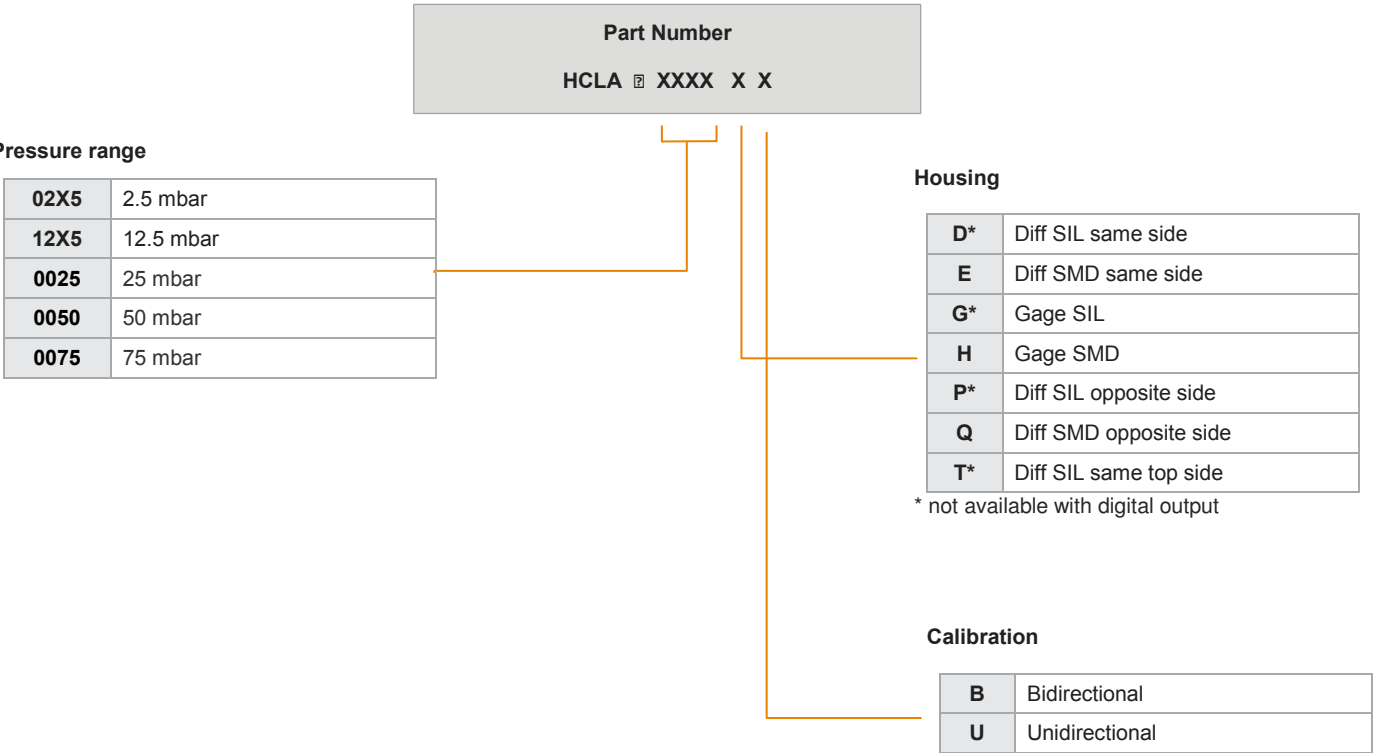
Part Number

HCLA ▯ XXXX X X

Pressure range

| 02X5 | 2.5 mbar |
|---|---|
| 12X5 | 12.5 mbar |
| 0025 | 25 mbar |
| 0050 | 50 mbar |
| 0075 | 75 mbar |

Housing

| D* | Diff SIL same side |
|---|---|
| E | Diff SMD same side |
| G* | Gage SIL |
| H | Gage SMD |
| P* | Diff SIL opposite side |
| Q | Diff SMD opposite side |
| T* | Diff SIL same top side |

* not available with digital output

Calibration

| B | Bidirectional |
|---|---|
| U | Unidirectional |